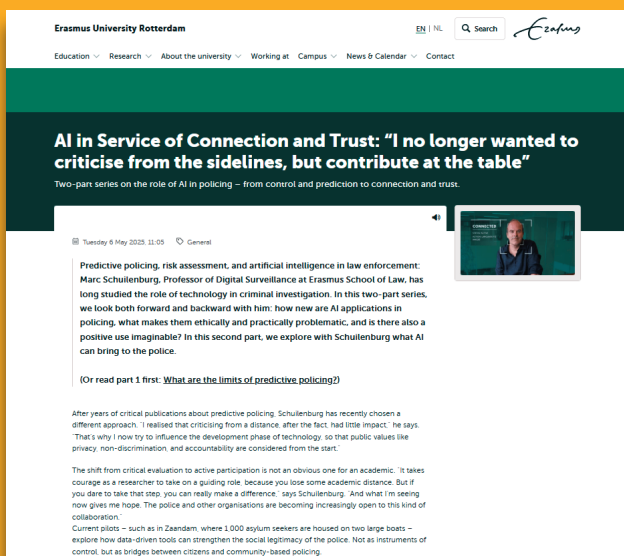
Erasmus University Rotterdam

EN | NL

Search

Education Research About the university Working at Campus News & Calendar Contact

AI in Service of Connection and Trust: “I no longer wanted to criticise from the sidelines, but contribute at the table”

Two-part series on the role of AI in policing – from control and prediction to connection and trust.

CONNECTED

Tuesday 6 May 2025, 11:05 General

Predictive policing, risk assessment, and artificial intelligence in law enforcement: Marc Schuilenburg, Professor of Digital Surveillance at Erasmus School of Law, has long studied the role of technology in criminal investigation. In this two-part series, we look both forward and backward with him: how new are AI applications in policing, what makes them ethically and practically problematic, and is there also a positive use imaginable? In this second part, we explore with Schuilenburg what AI can bring to the police.

(Or read part 1 first: What are the limits of predictive policing?)

After years of critical publications about predictive policing, Schuilenburg has recently chosen a different approach. “I realised that criticising from a distance, after the fact, had little impact,” he says. “That’s why I now try to influence the development phase of technology, so that public values like privacy, non-discrimination, and accountability are considered from the start.”

The shift from critical evaluation to active participation is not an obvious one for an academic. “It takes courage as a researcher to take on a guiding role, because you lose some academic distance. But if you dare to take that step, you can really make a difference,” says Schuilenburg. “And what I’m seeing now gives me hope. The police and other organisations are becoming increasingly open to this kind of collaboration.”

Current pilots – such as in Zaandam, where 1,000 asylum seekers are housed on two large boats – explore how data-driven tools can strengthen the social legitimacy of the police. Not as instruments of control, but as bridges between citizens and community-based policing.